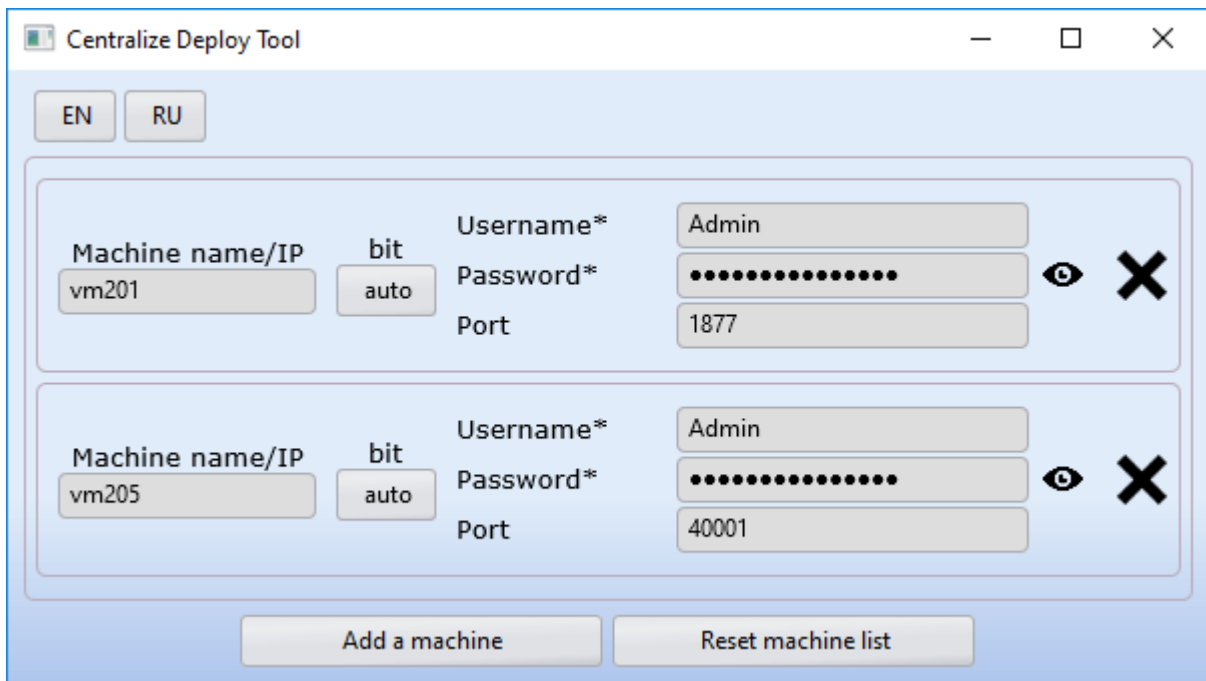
Centralize Deploy Tool

EN RU

Machine name/IP
vm201
bit
auto
Username*
Admin
Password*
•••••••••••••••
Port
1877

Machine name/IP
vm205
bit
auto
Username*
Admin
Password*
•••••••••••••••
Port
40001

Add a machine
Reset machine list